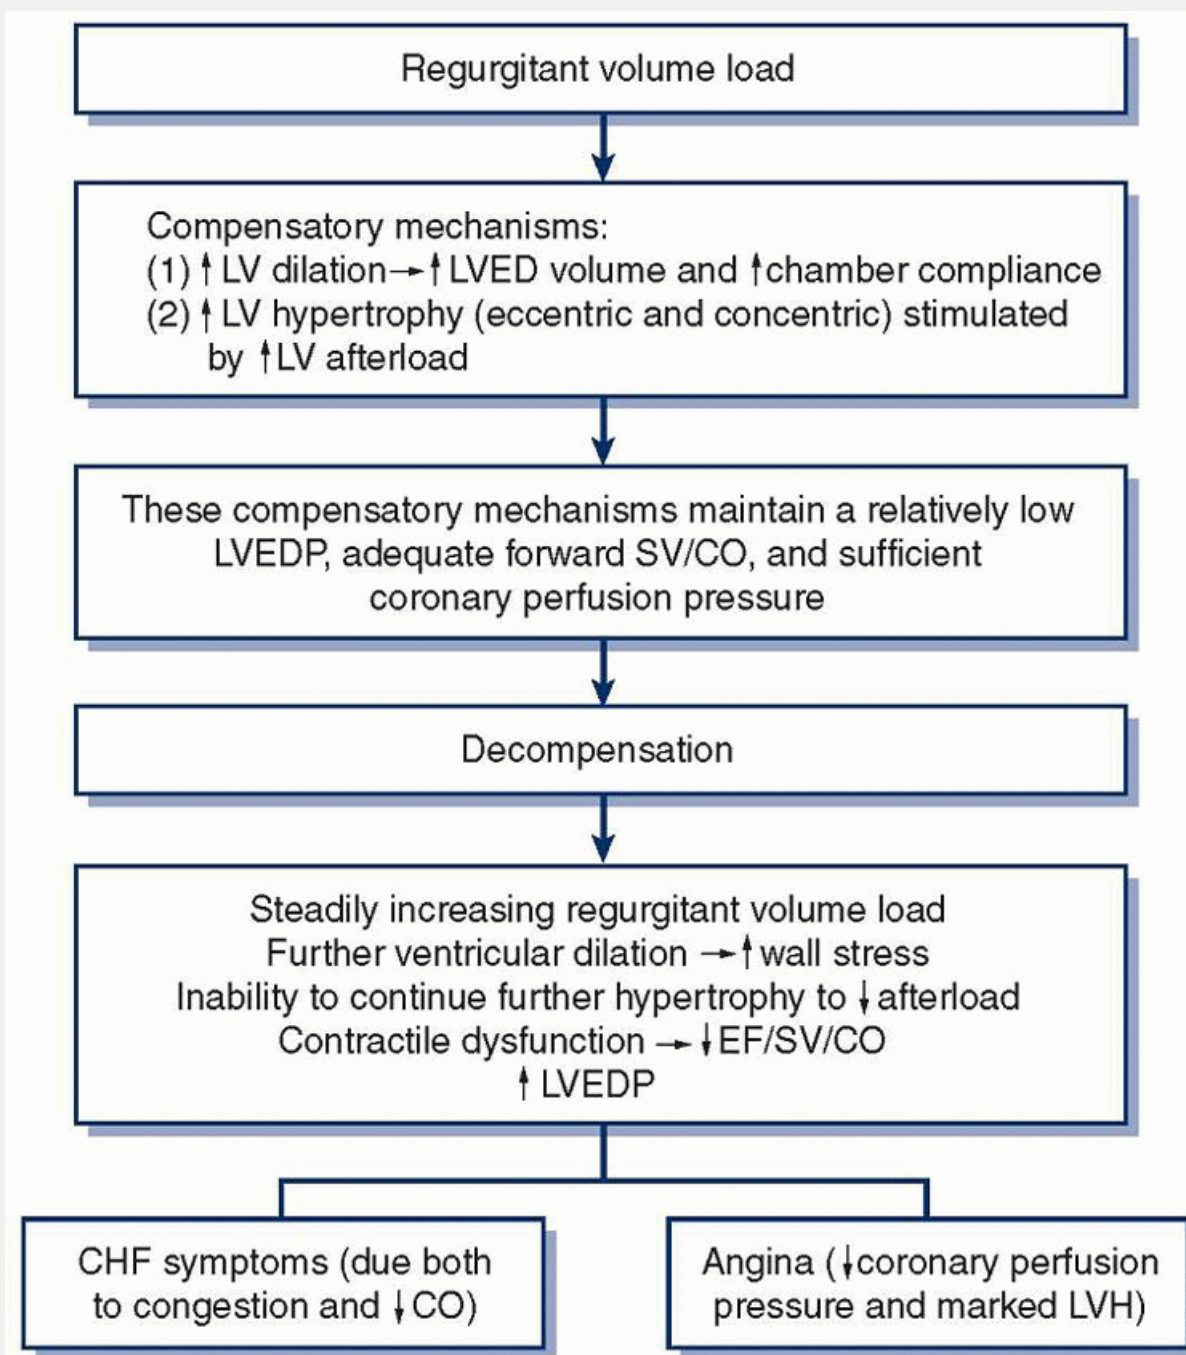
Regurgitant volume load

Compensatory mechanisms:
(1) ↑ LV dilation → ↑ LVED volume and ↑chamber compliance
(2) ↑ LV hypertrophy (eccentric and concentric) stimulated by ↑LV afterload

These compensatory mechanisms maintain a relatively low LVEDP, adequate forward SV/CO, and sufficient coronary perfusion pressure

Decompensation

Steadily increasing regurgitant volume load
Further ventricular dilation → ↑ wall stress
Inability to continue further hypertrophy to ↓ afterload
Contractile dysfunction → ↓ EF/SV/CO
↑ LVEDP

CHF symptoms (due both to congestion and ↓ CO)

Angina (↓coronary perfusion pressure and marked LVH)